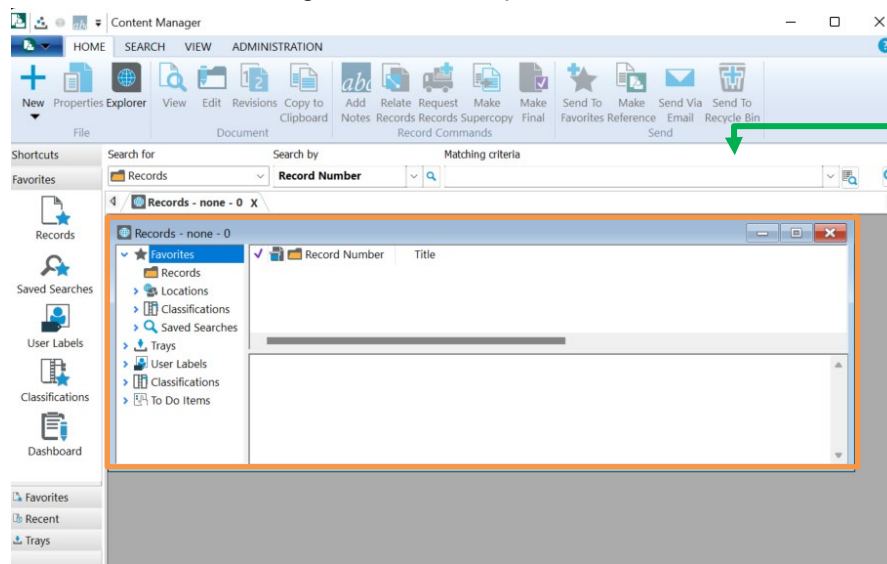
Content Manager

HOME SEARCH VIEW ADMINISTRATION

New Properties Explorer
File

View Edit Revisions Copy to Clipboard
Document

Add Notes Relate Records Request Records Make Supercopy Make Final
Record Commands

Send To Favorites Make Reference Send Via Email Send To Recycle Bin
Send

Shortcuts
Favorites

Records
Saved Searches
User Labels
Classifications
Dashboard

Favorites
Recent
Trays

Search for
Records
Search by
Record Number
Matching criteria

Records - none - 0 X

Records - none - 0

Favorites
Records
Locations
Classifications
Saved Searches
Trays
User Labels
Classifications
To Do Items

Record Number Title